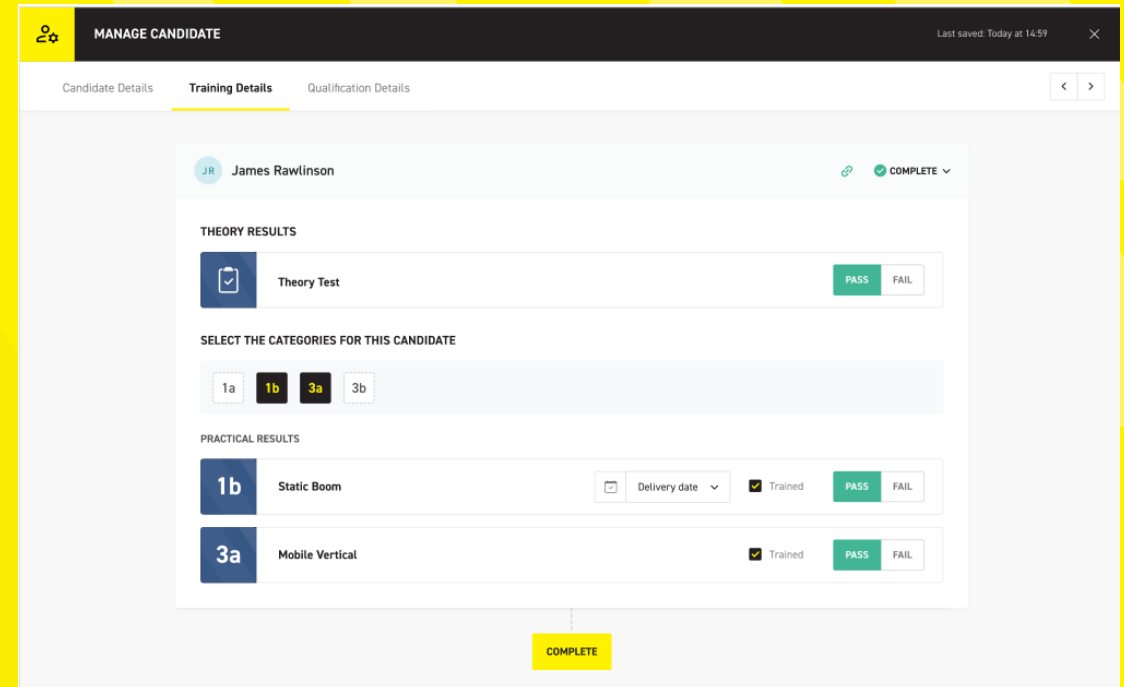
MANAGE CANDIDATE

Last saved: Today at 14:59

Candidate Details

Training Details

Qualification Details

JR James Rawlinson

COMPLETE

THEORY RESULTS

Theory Test

PASS FAIL

SELECT THE CATEGORIES FOR THIS CANDIDATE

1a 1b 3a 3b

PRACTICAL RESULTS

1b Static Boom

Delivery date

Trained

PASS FAIL

3a Mobile Vertical

Trained

PASS FAIL

COMPLETE